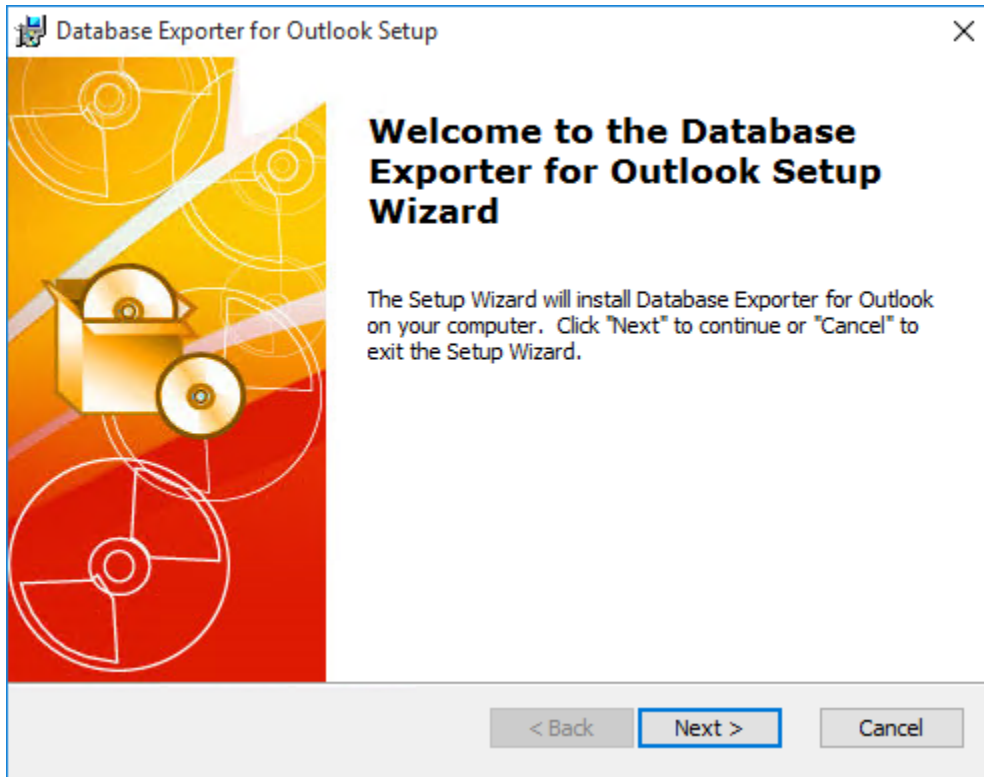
Database Exporter for Outlook Setup

Welcome to the Database Exporter for Outlook Setup Wizard

The Setup Wizard will install Database Exporter for Outlook on your computer. Click "Next" to continue or "Cancel" to exit the Setup Wizard.

< Back
Next >
Cancel